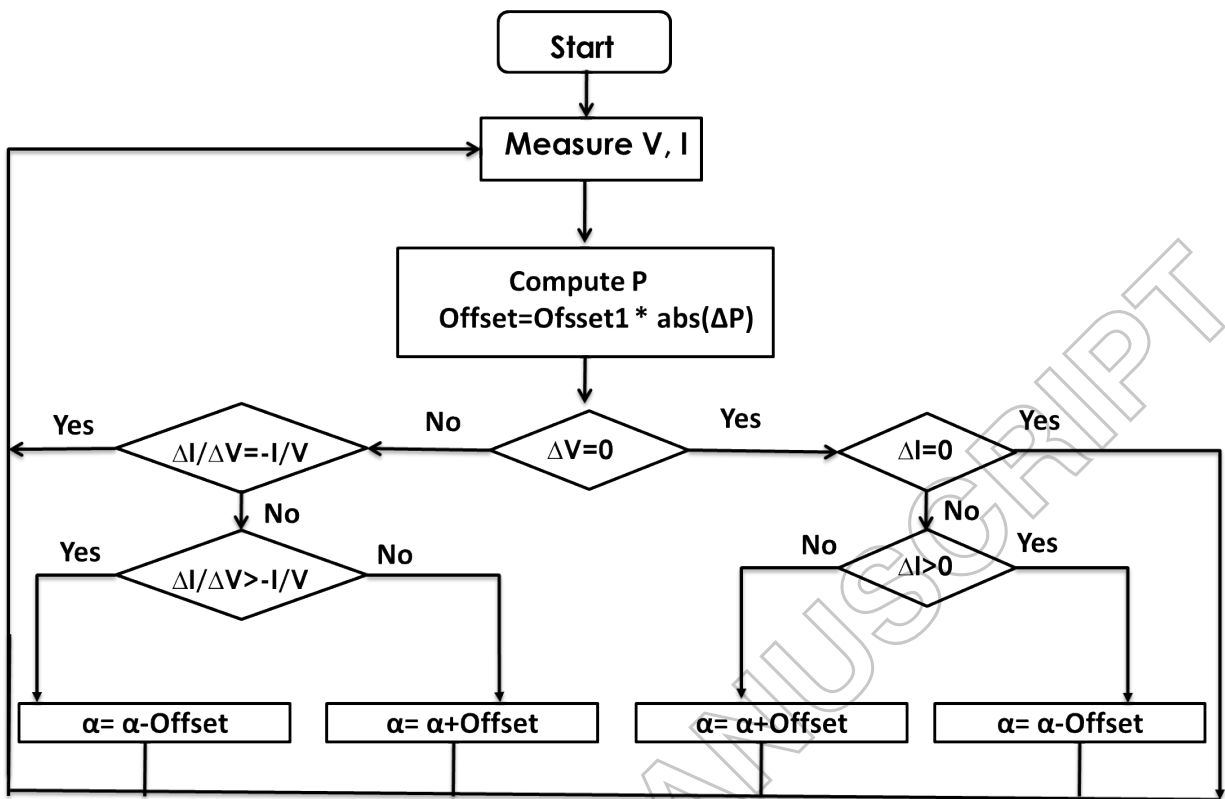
Start

Measure V, I

Compute P
Offset=Ofsset1 * abs(ΔP)

No

$\Delta V=0$

Yes

Yes

$\Delta I/\Delta V=-I/V$

No

Yes

$\Delta I/\Delta V>-I/V$

No

Yes

$\Delta I=0$

No

No

$\Delta I>0$

Yes

α= α-Offset

α= α+Offset

α= α+Offset

α= α-Offset

ANUSCRIPT